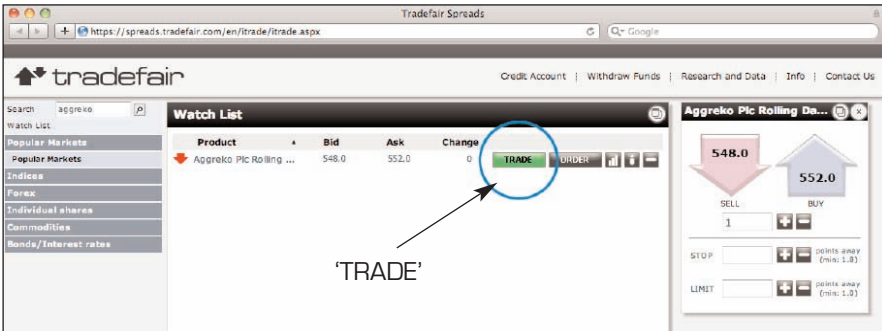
Tradefair Spreads

https://spreads.tradefair.com/en/itrade/itrade.aspx

Google

tradefair

Credit Account | Withdraw Funds | Research and Data | Info | Contact Us

Search aggreko

Watch List

Popular Markets

Popular Markets

Indices

Forex

Individual shares

Commodities

Bonds/Interest rates

Watch List

| Product | Bid | Ask | Change |
|---|---|---|---|
| Aggreko Plc Rolling ... | 548.0 | 552.0 | 0 |

TRADE

ORDER

Aggreko Plc Rolling Da...

548.0

552.0

SELL

BUY

1

STOP

points away (min: 1.0)

LIMIT

points away (min: 1.0)

'TRADE'